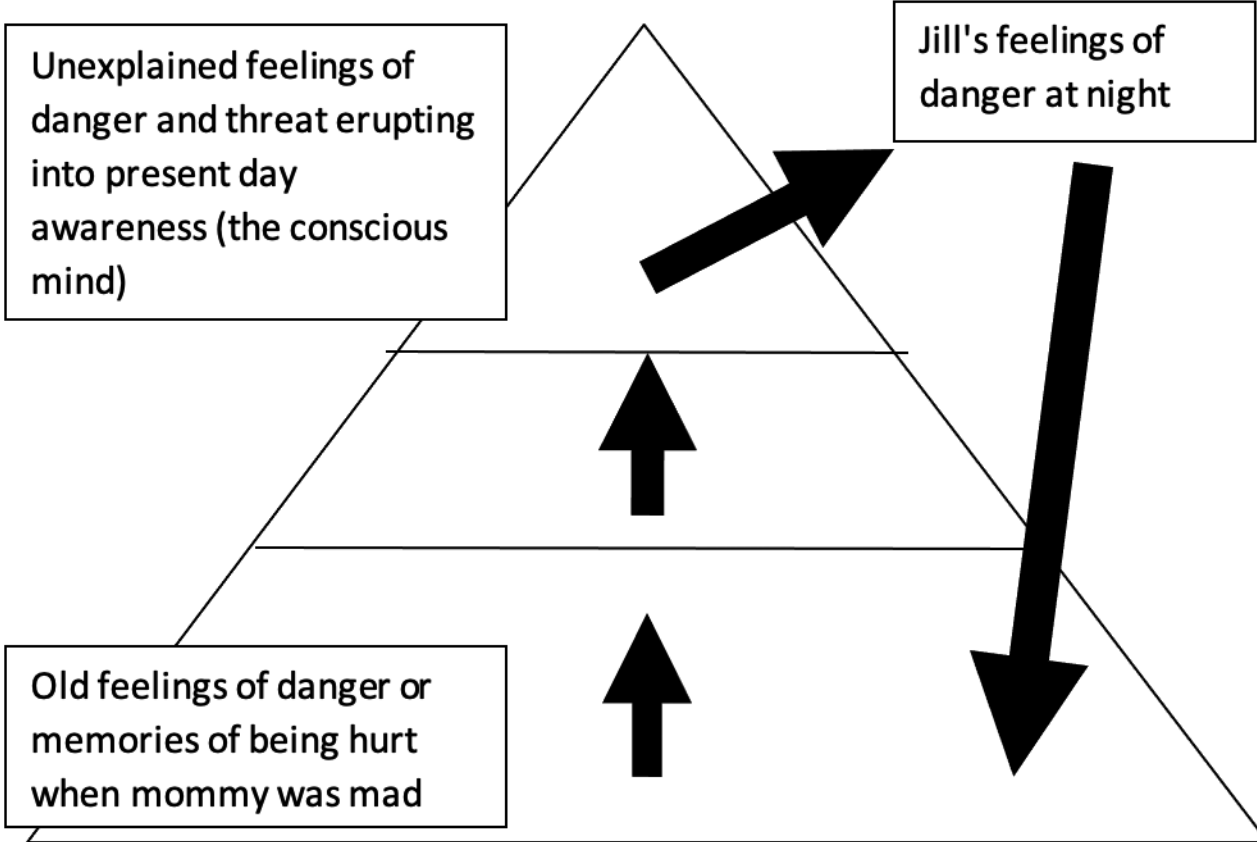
Unexplained feelings of danger and threat erupting into present day awareness (the conscious mind)

Jill's feelings of danger at night

Old feelings of danger or memories of being hurt when mommy was mad